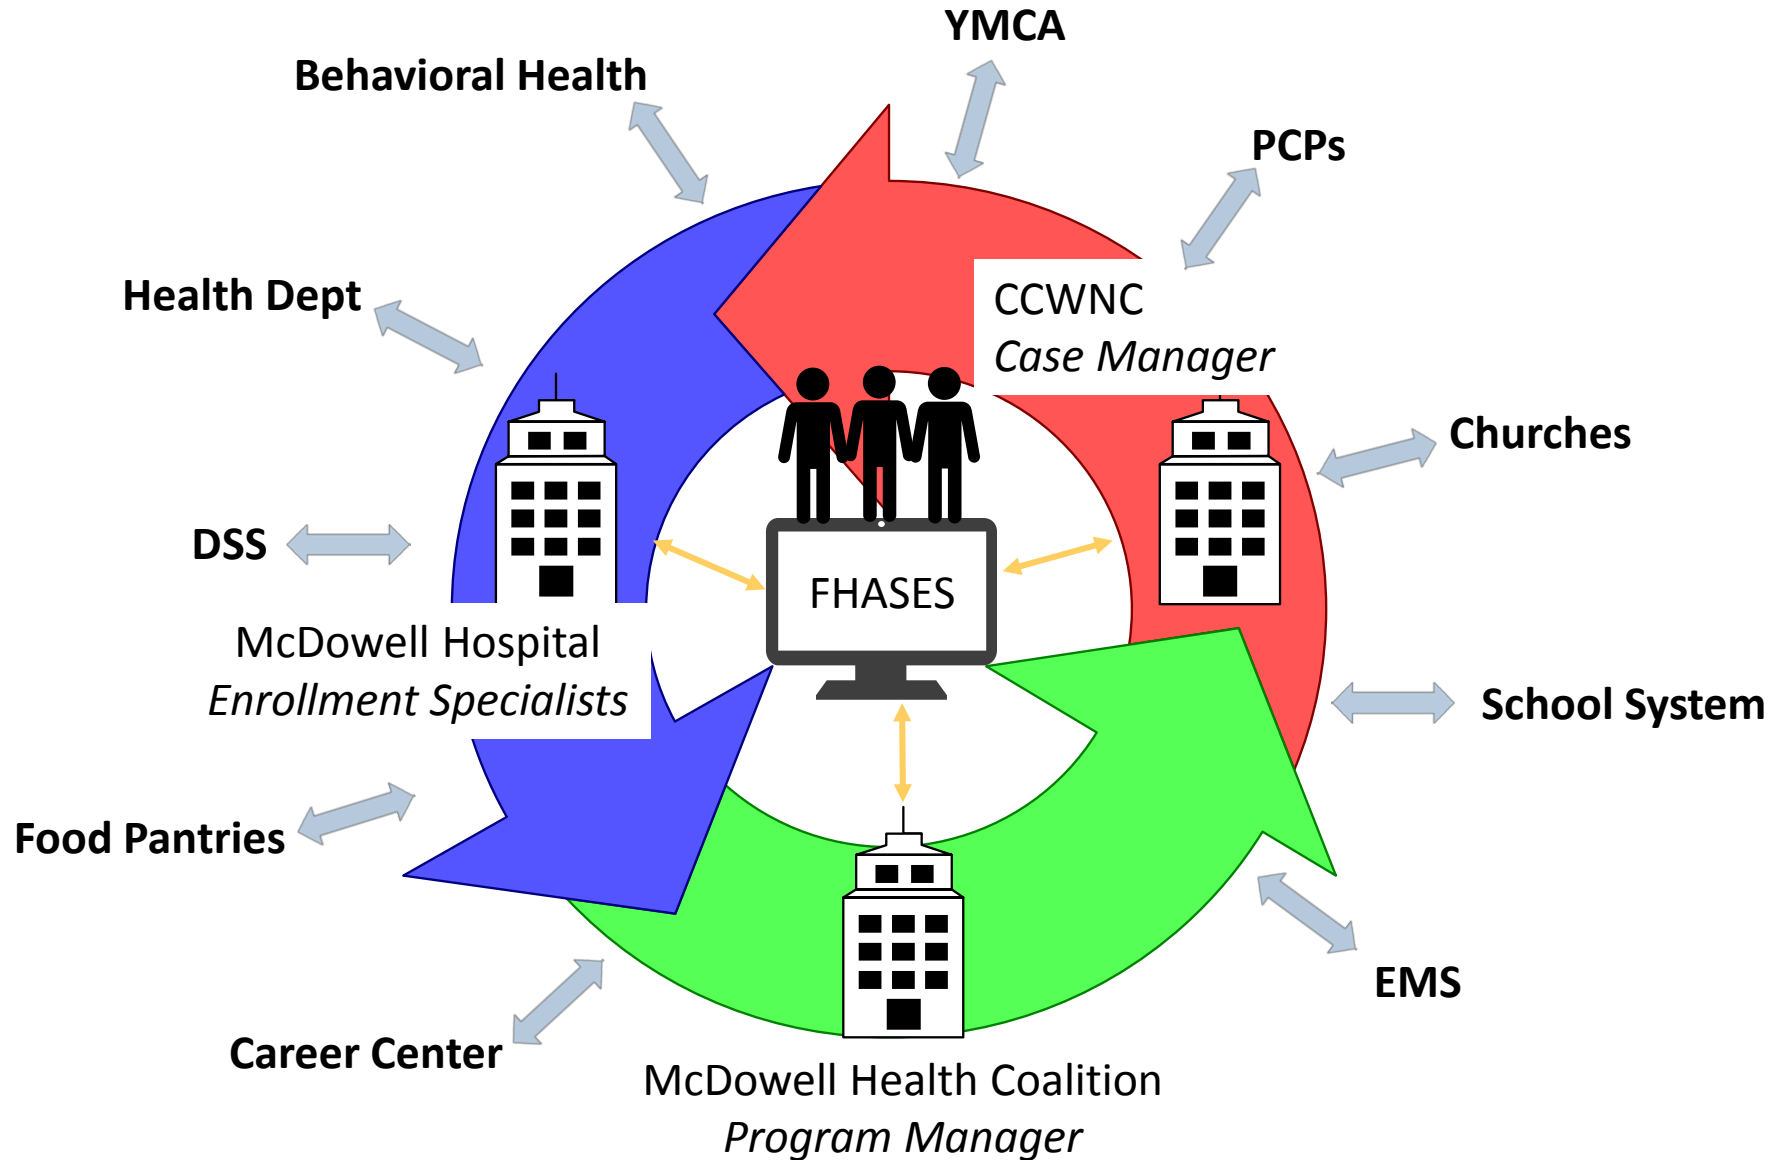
YMCA

Behavioral Health

PCPs

Health Dept

CCWNC
*Case Manager*

Churches

DSS

FHASES

McDowell Hospital
*Enrollment Specialists*

School System

Food Pantries

EMS

Career Center

McDowell Health Coalition
*Program Manager*